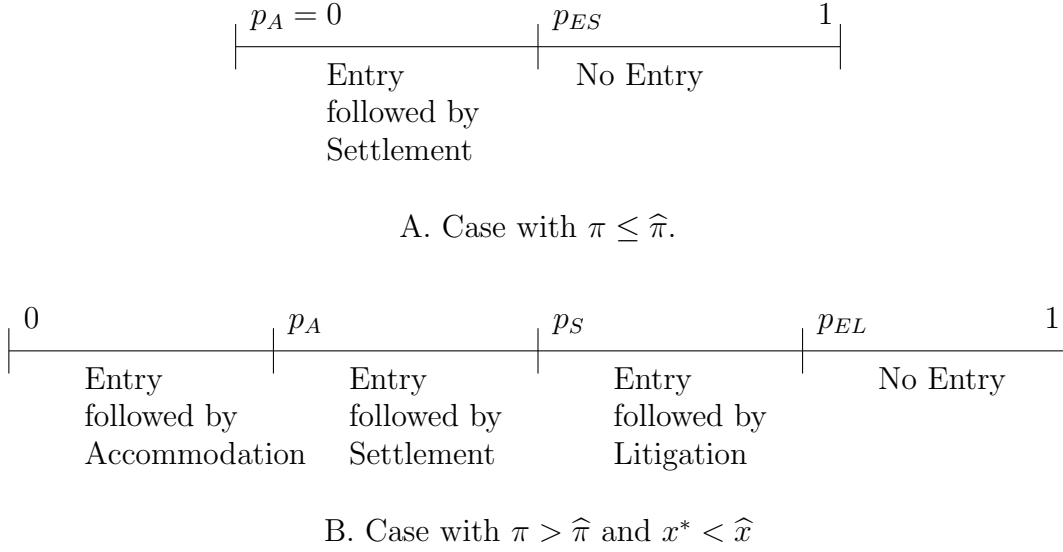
$p_A = 0$ $p_{ES}$ 1

Entry followed by Settlement

No Entry

A. Case with $\pi \leq \widehat{\pi}$.

0 $p_A$ $p_S$ $p_{EL}$ 1

Entry followed by Accommodation

Entry followed by Settlement

Entry followed by Litigation

No Entry

B. Case with $\pi > \widehat{\pi}$ and $x^* < \widehat{x}$